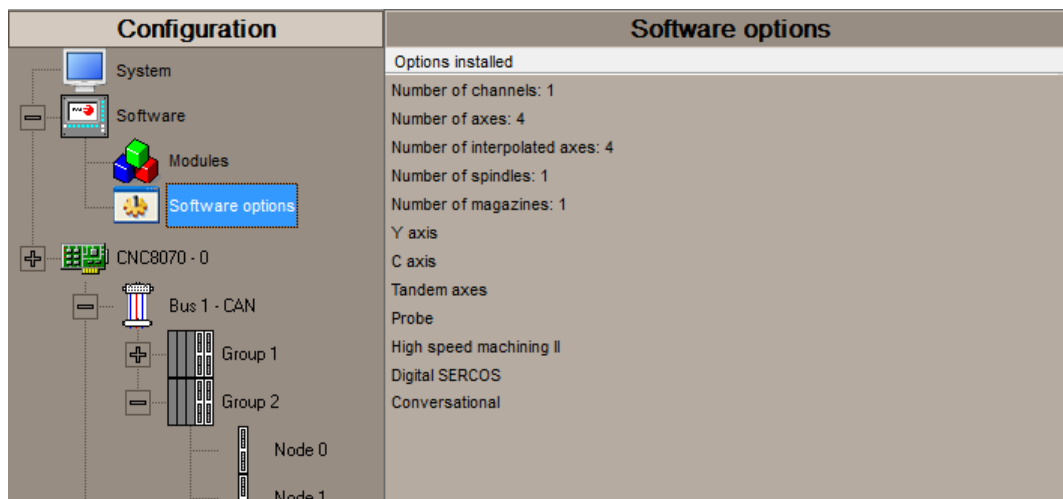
Configuration

System

Software

Modules

Software options

CNC8070 - 0

Bus 1 - CAN

Group 1

Group 2

Node 0

Node 1

Software options

Options installed

Number of channels: 1

Number of axes: 4

Number of interpolated axes: 4

Number of spindles: 1

Number of magazines: 1

Y axis

C axis

Tandem axes

Probe

High speed machining II

Digital SERCOS

Conversational